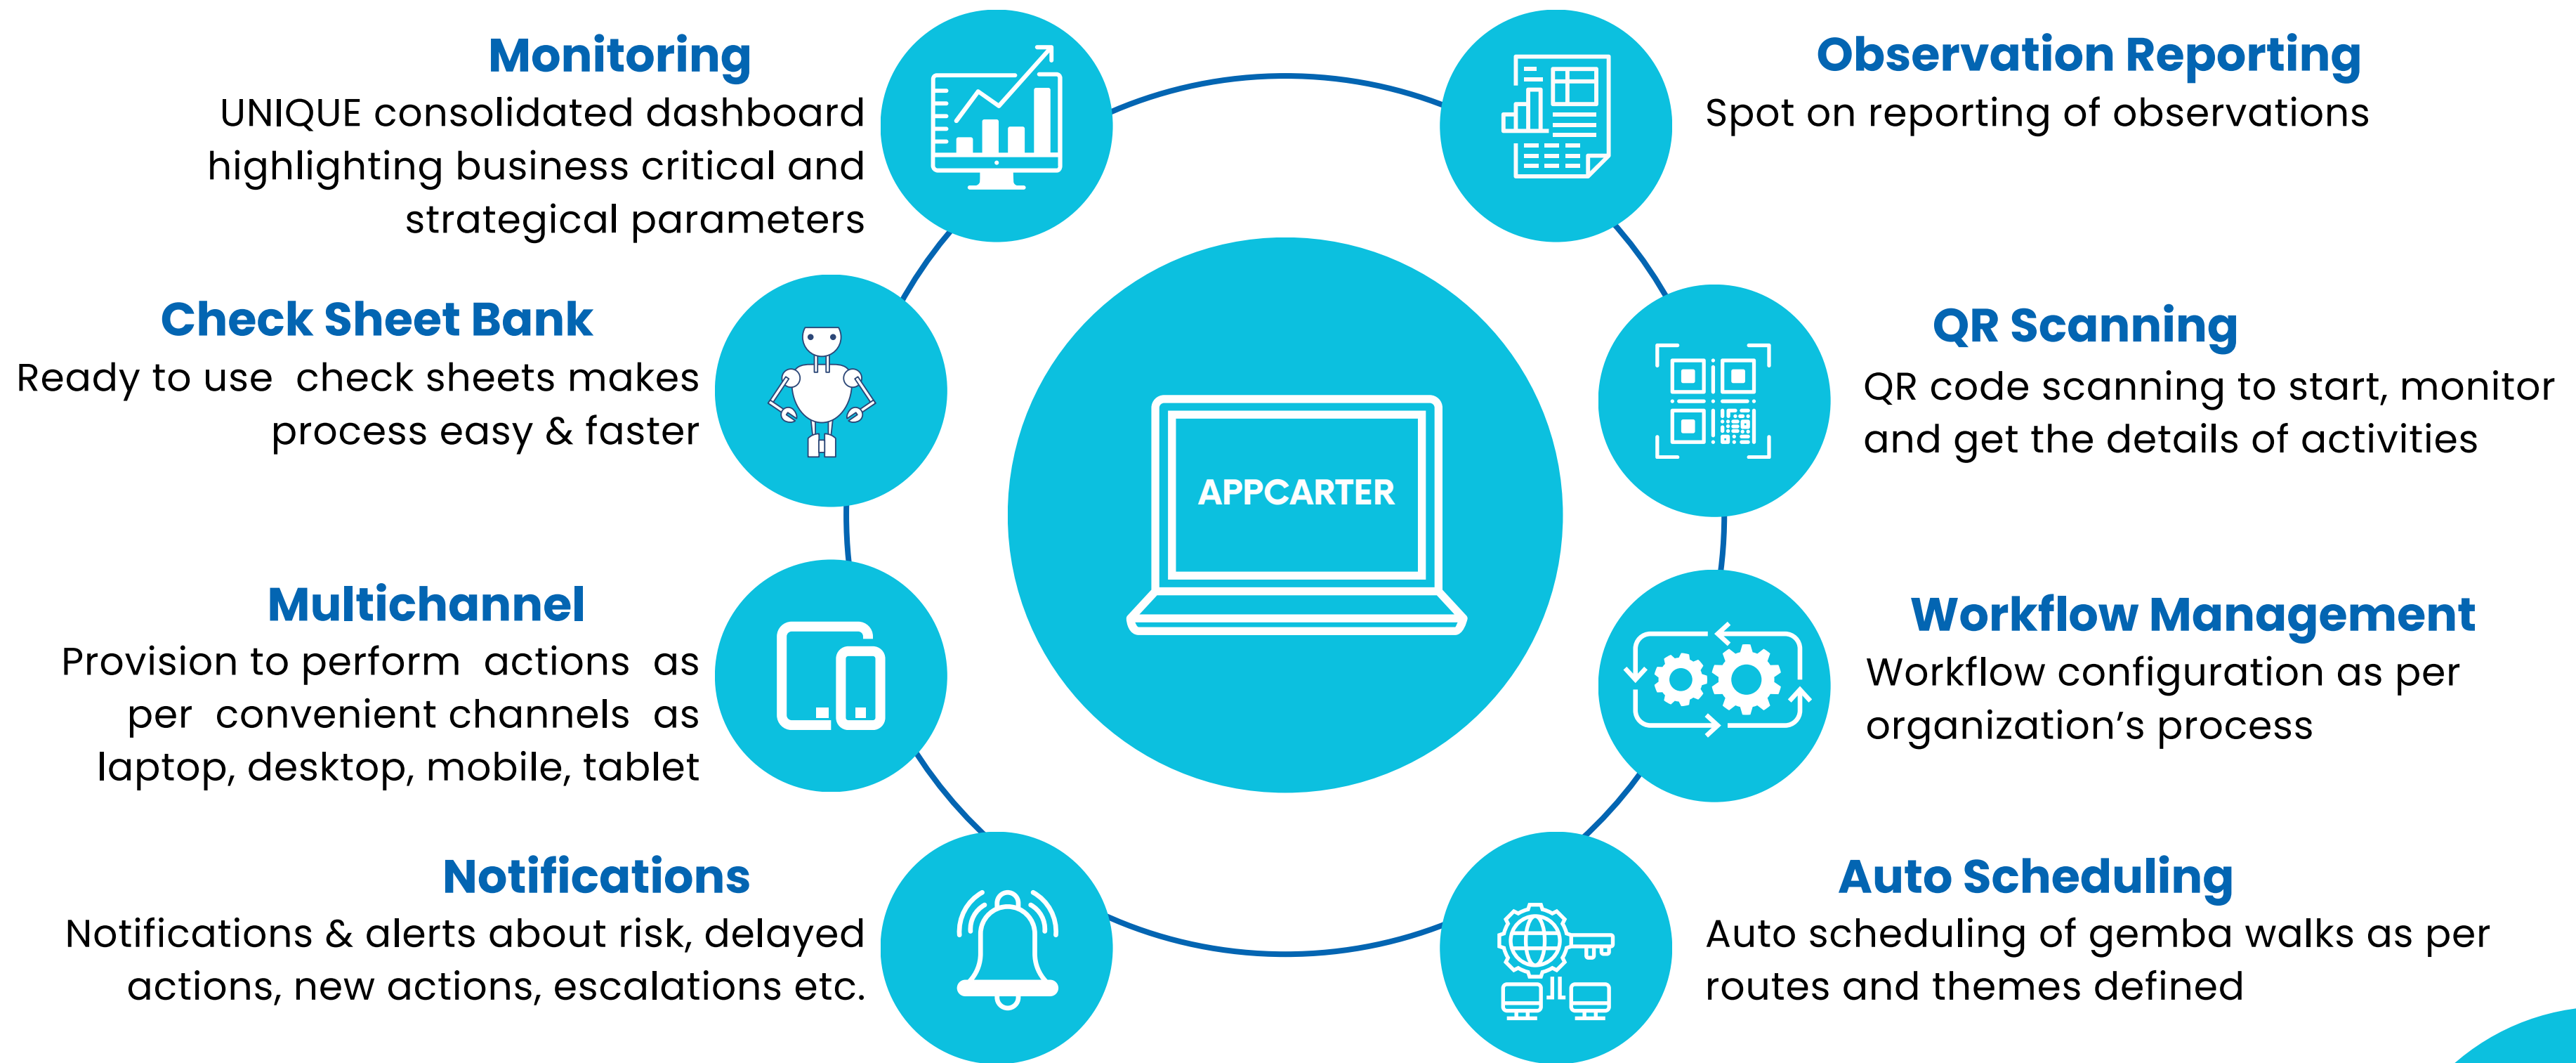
Monitoring
UNIQUE consolidated dashboard highlighting business critical and strategical parameters

Check Sheet Bank
Ready to use check sheets makes process easy & faster

Multichannel
Provision to perform actions as per convenient channels as laptop, desktop, mobile, tablet

Notifications
Notifications & alerts about risk, delayed actions, new actions, escalations etc.

APPCARTER

Observation Reporting
Spot on reporting of observations

QR Scanning
QR code scanning to start, monitor and get the details of activities

Workflow Management
Workflow configuration as per organization's process

Auto Scheduling
Auto scheduling of gemba walks as per routes and themes defined